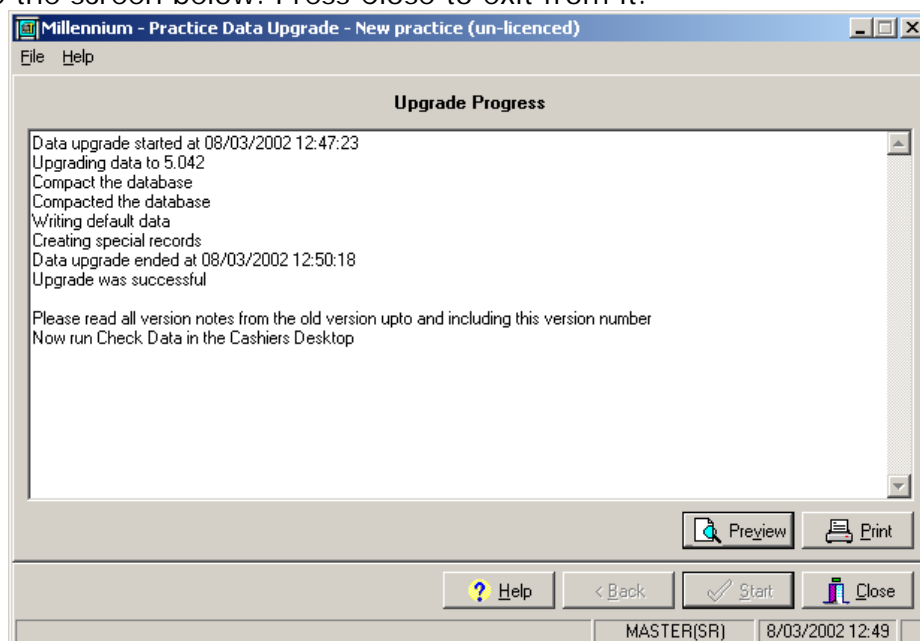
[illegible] the screen below. Press Close to exit from it.

Millennium - Practice Data Upgrade - New practice (un-licenced)

File Help

Upgrade Progress

Data upgrade started at 08/03/2002 12:47:23
Upgrading data to 5.042
Compact the database
Compacted the database
Writing default data
Creating special records
Data upgrade ended at 08/03/2002 12:50:18
Upgrade was successful

Please read all version notes from the old version upto and including this version number
Now run Check Data in the Cashiers Desktop

Preview Print

Help < Back Start Close

MASTER(SR) 8/03/2002 12:49